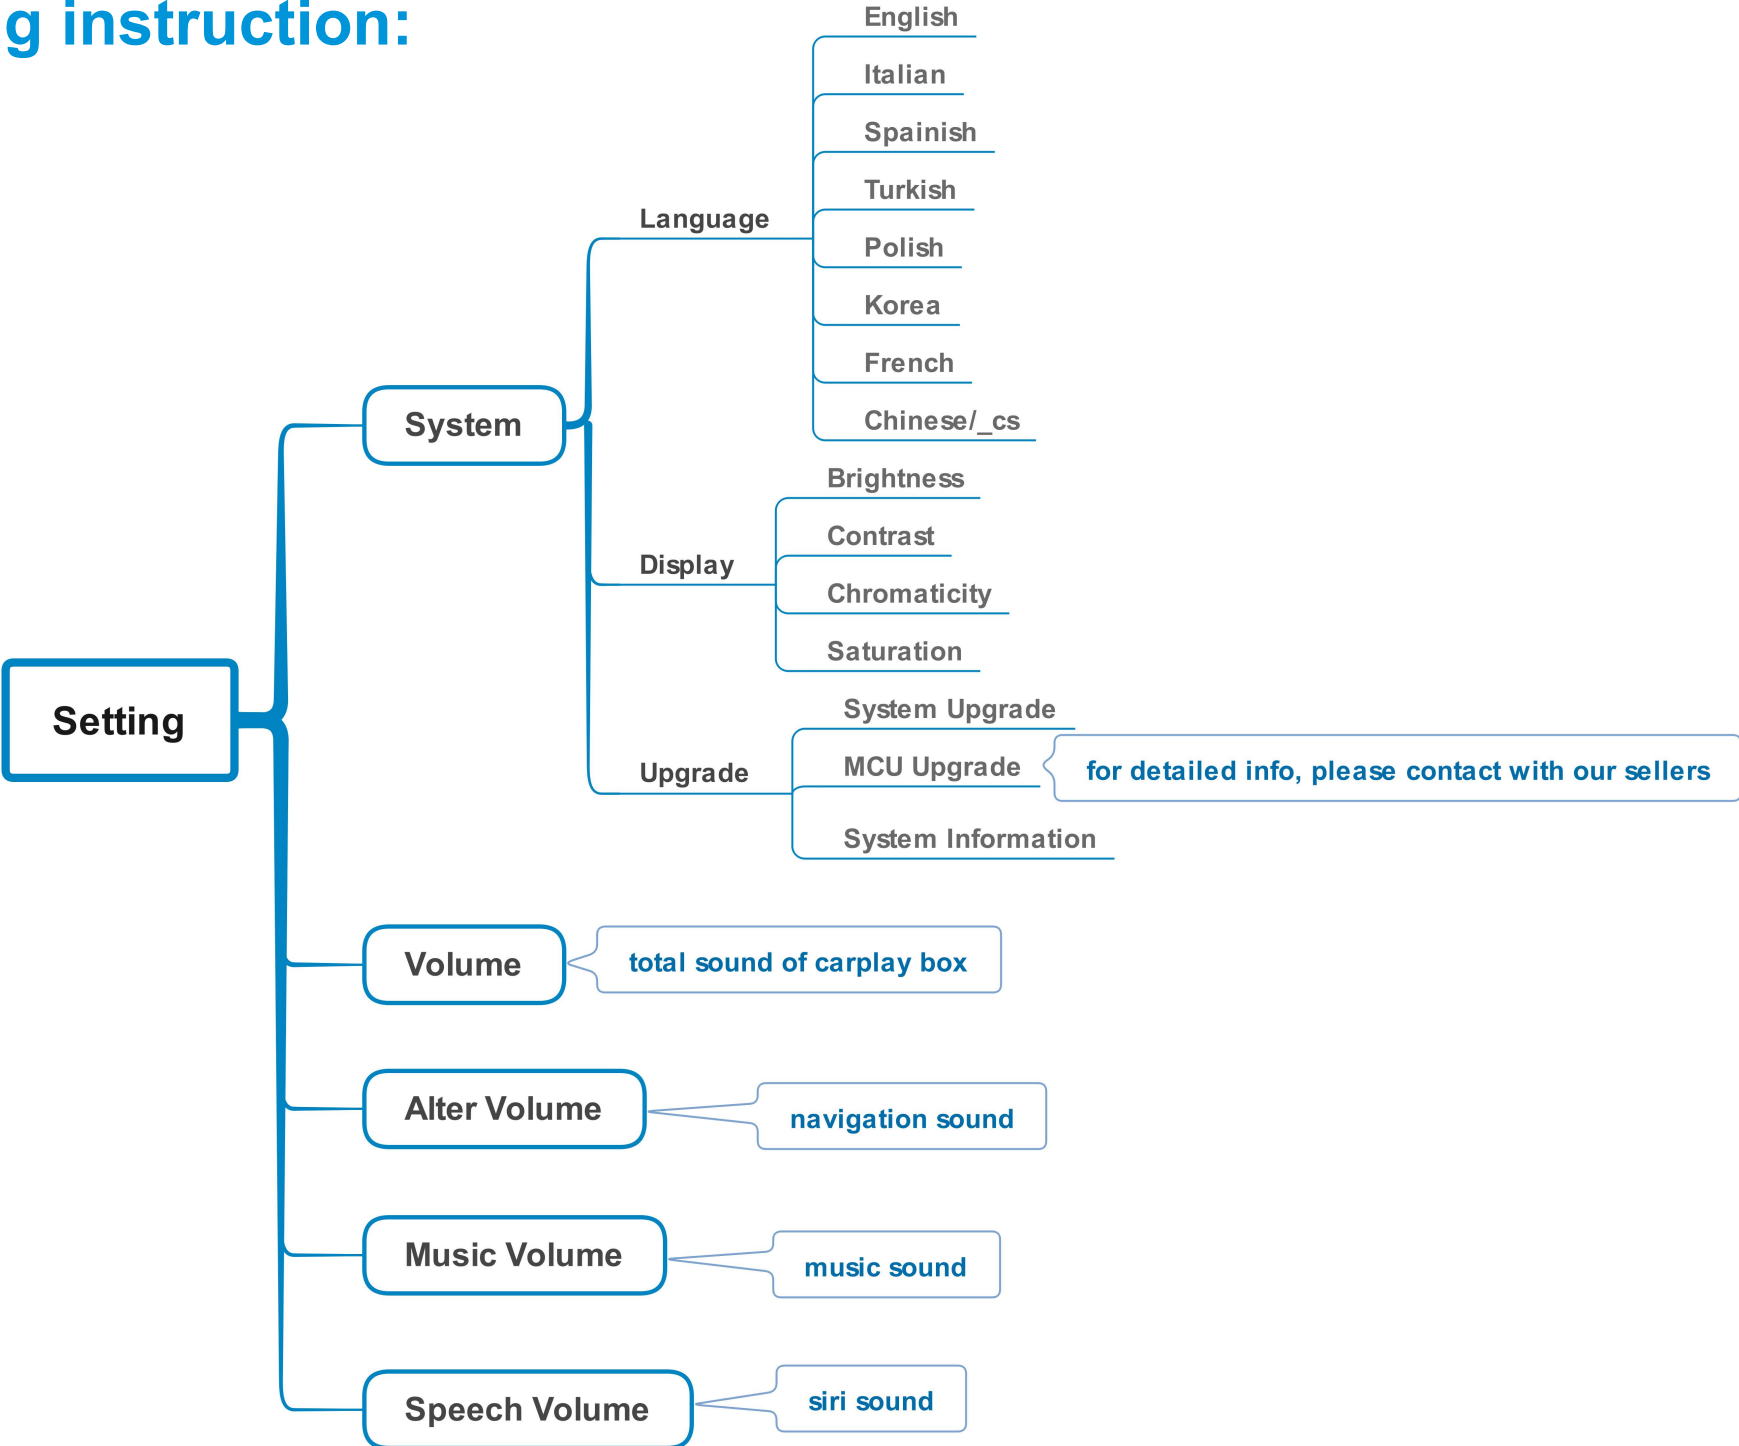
g instruction:

Setting

System

Language

English

Italian

Spainish

Turkish

Polish

Korea

French

Chinese/_cs

Display

Brightness

Contrast

Chromaticity

Saturation

Upgrade

System Upgrade

MCU Upgrade

for detailed info, please contact with our sellers

System Information

Volume

total sound of carplay box

Alter Volume

navigation sound

Music Volume

music sound

Speech Volume

siri sound